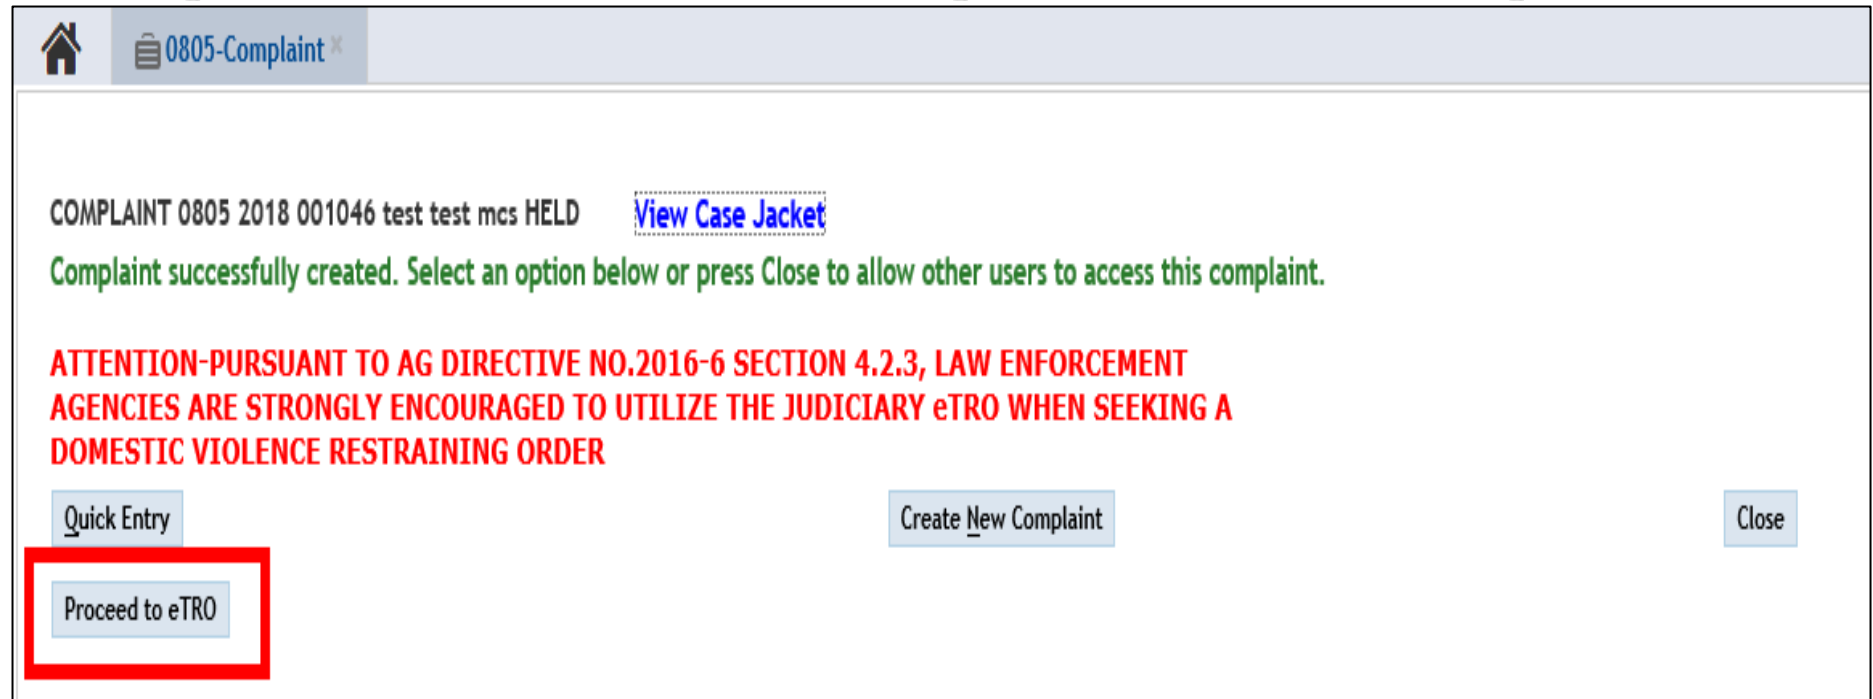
0805-Complaint ×

COMPLAINT 0805 2018 001046 test test mcs HELD View Case Jacket

Complaint successfully created. Select an option below or press Close to allow other users to access this complaint.

ATTENTION-PURSUANT TO AG DIRECTIVE NO.2016-6 SECTION 4.2.3, LAW ENFORCEMENT AGENCIES ARE STRONGLY ENCOURAGED TO UTILIZE THE JUDICIARY eTRO WHEN SEEKING A DOMESTIC VIOLENCE RESTRAINING ORDER

Quick Entry

Create New Complaint

Close

Proceed to eTRO